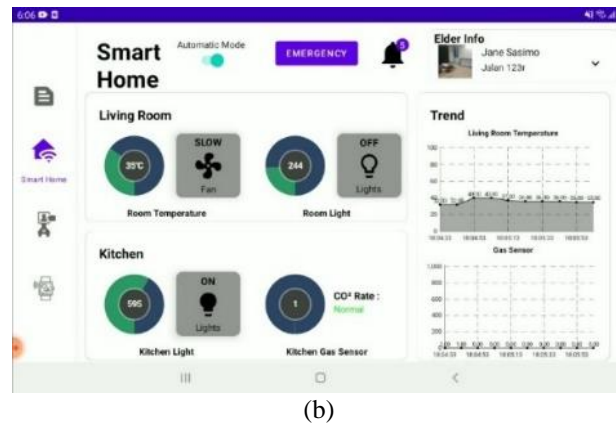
6:06

Smart Home

Automatic Mode

EMERGENCY

5

Elder Info
Jane Sasimo
Jalan 123r

Smart Home

Living Room

35°C

SLOW
Fan

244

OFF
Lights

Room Temperature

Room Light

Kitchen

595

ON
Lights

1

CO² Rate :
Normal

Kitchen Light

Kitchen Gas Sensor

Trend

Living Room Temperature

100
80
60
40
20
0

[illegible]

Gas Sensor

1,000
800
600
400
200
0

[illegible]

(b)